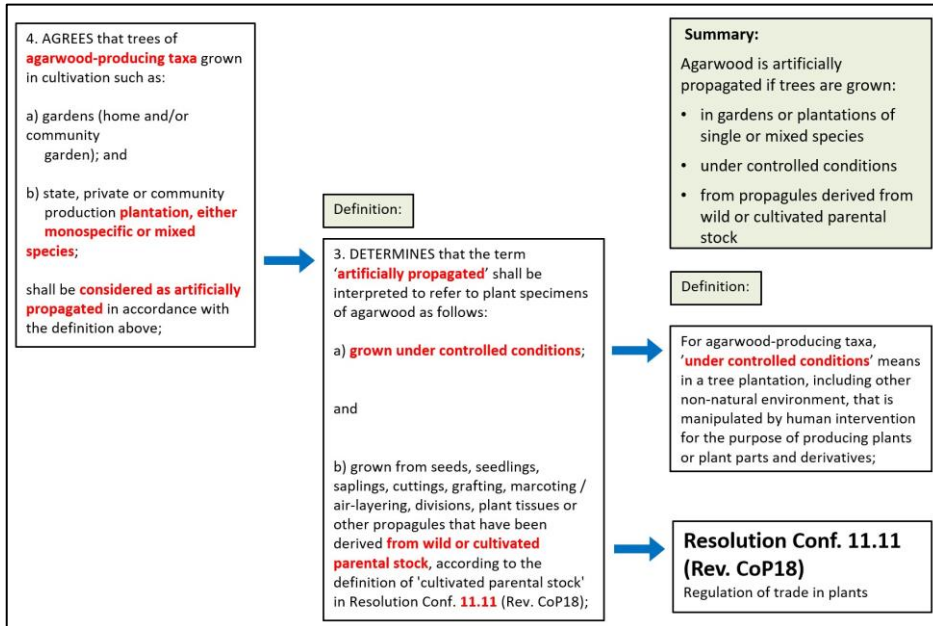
4. AGREES that trees of agarwood-producing taxa grown in cultivation such as:

a) gardens (home and/or community garden); and

b) state, private or community production plantation, either monospecific or mixed species;

shall be considered as artificially propagated in accordance with the definition above;

Definition:

3. DETERMINES that the term 'artificially propagated' shall be interpreted to refer to plant specimens of agarwood as follows:

a) grown under controlled conditions;

and

b) grown from seeds, seedlings, saplings, cuttings, grafting, marcoting / air-layering, divisions, plant tissues or other propagules that have been derived from wild or cultivated parental stock, according to the definition of 'cultivated parental stock' in Resolution Conf. 11.11 (Rev. CoP18);

Summary:

Agarwood is artificially propagated if trees are grown:

• in gardens or plantations of single or mixed species

• under controlled conditions

• from propagules derived from wild or cultivated parental stock

Definition:

For agarwood-producing taxa, 'under controlled conditions' means in a tree plantation, including other non-natural environment, that is manipulated by human intervention for the purpose of producing plants or plant parts and derivatives;

Resolution Conf. 11.11 (Rev. CoP18)

Regulation of trade in plants